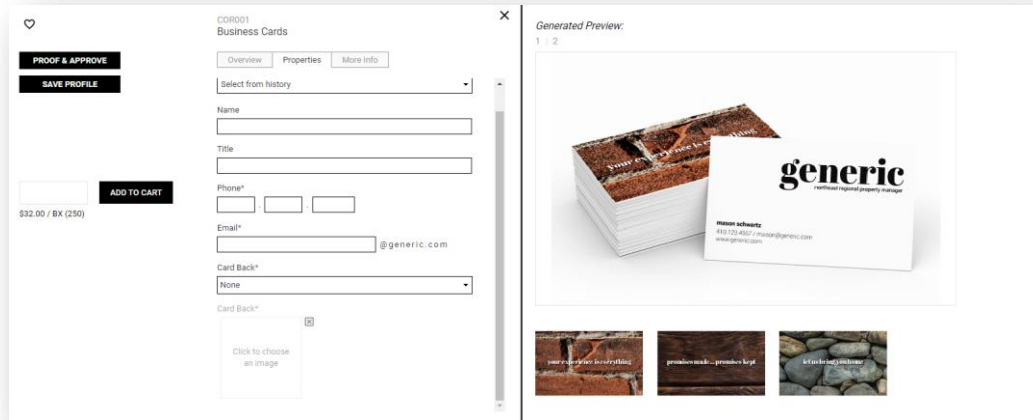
PROOF & APPROVE

SAVE PROFILE

ADD TO CART

$32.00 / BX (250)

COR001
Business Cards

Overview | Properties | More Info

Select from history

Name

Title

Phone*

Email*

@generic.com

Card Back*

None

Card Back*

Click to choose an image

Generated Preview:

1 2

Your experience is everything

generic
northeast regional property manager

mason schwartz
410.123.4567 / mason@generic.com
www.generic.com

your experience is everything

promises made... promises kept

let us bring you home